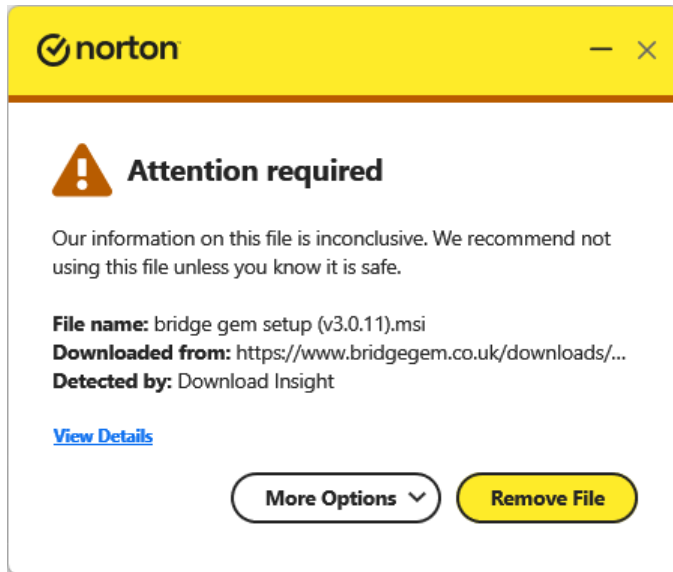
norton

Attention required

Our information on this file is inconclusive. We recommend not using this file unless you know it is safe.

File name: bridge gem setup (v3.0.11).msi
Downloaded from: https://www.bridgegem.co.uk/downloads/...
Detected by: Download Insight

View Details

More Options

Remove File